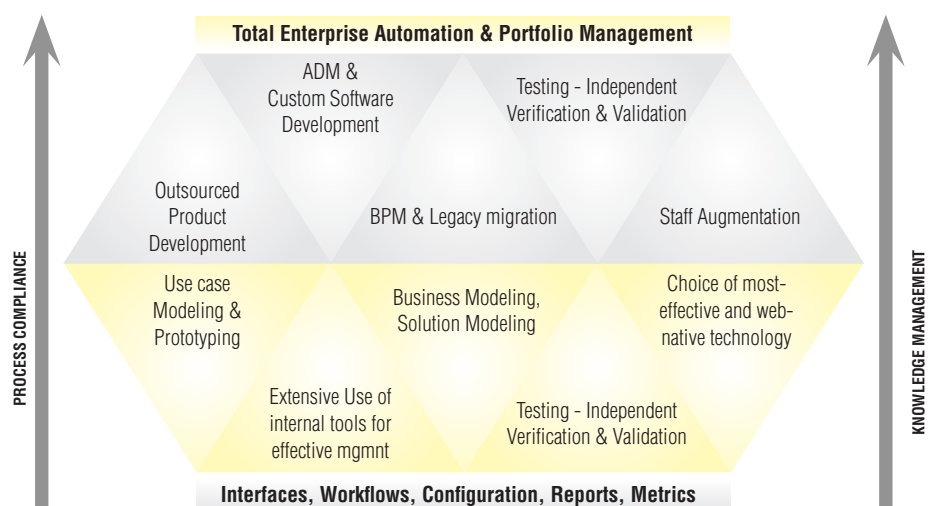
Total Enterprise Automation & Portfolio Management

PROCESS COMPLIANCE

ADM & Custom Software Development

Testing - Independent Verification & Validation

Outsourced Product Development

BPM & Legacy migration

Staff Augmentation

Use case Modeling & Prototyping

Business Modeling, Solution Modeling

Choice of most-effective and web-native technology

Extensive Use of internal tools for effective mgmnt

Testing - Independent Verification & Validation

KNOWLEDGE MANAGEMENT

Interfaces, Workflows, Configuration, Reports, Metrics